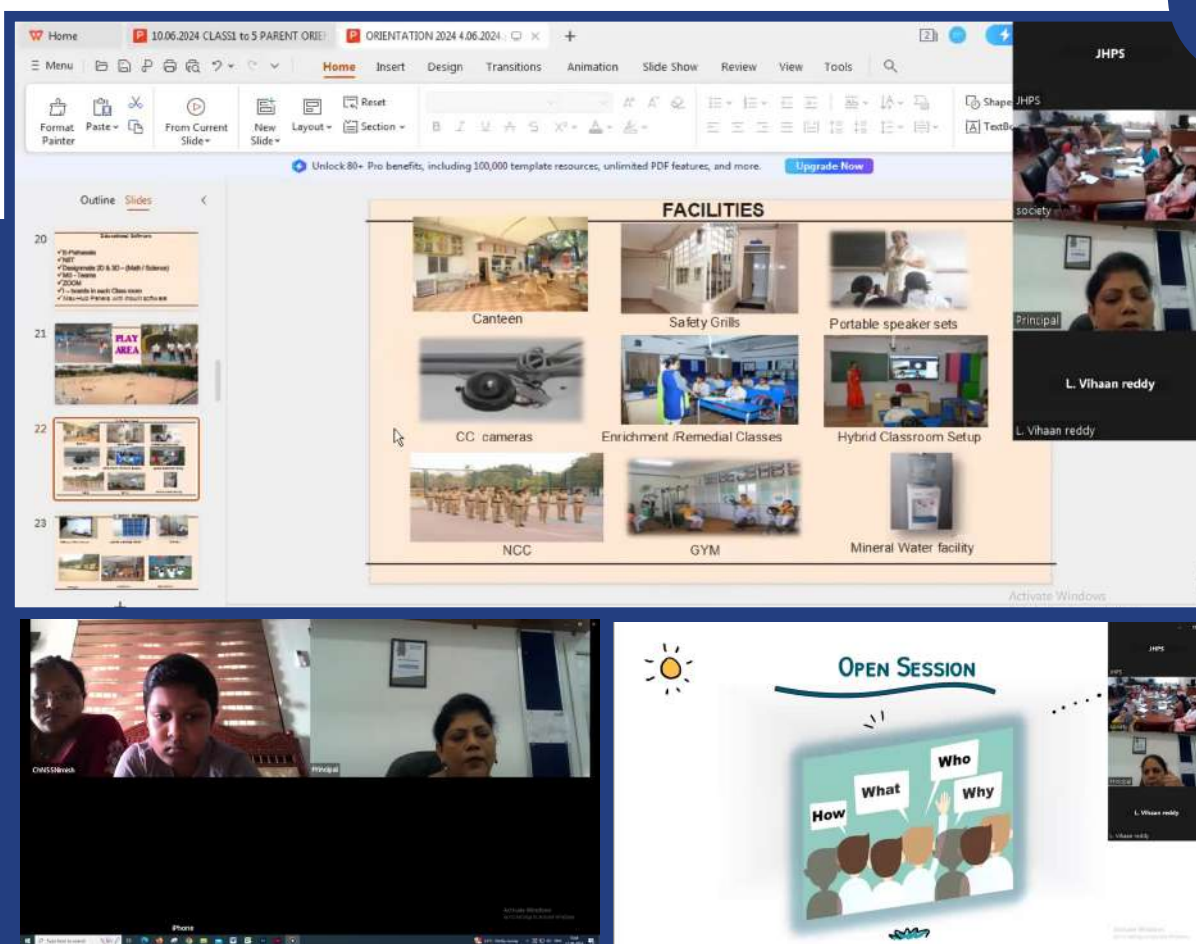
Home
10.06.2024 CLASS1 to 5 PARENT ORI
ORIENTATION 2024 4.06.2024
Menu
Home Insert Design Transitions Animation Slide Show Review View Tools
Format Painter
Paste
From Current Slide
New Slide
Layout
Reset
Section
Shape
TextBo
Unlock 80+ Pro benefits, including 100,000 template resources, unlimited PDF features, and more.
Upgrade Now
Outline Slides
20
21
PLAY AREA
22
23
FACILITIES
Canteen
Safety Grills
Portable speaker sets
CC cameras
Enrichment /Remedial Classes
Hybrid Classroom Setup
NCC
GYM
Mineral Water facility
Activate Windows
JHPS
JHPS
society
Principal
L. Vihaan reddy
L. Vihaan reddy
Principal
iPhone
OPEN SESSION
How
What
Who
Why
JHPS
Principal
L. Vihaan reddy
L. Vihaan reddy